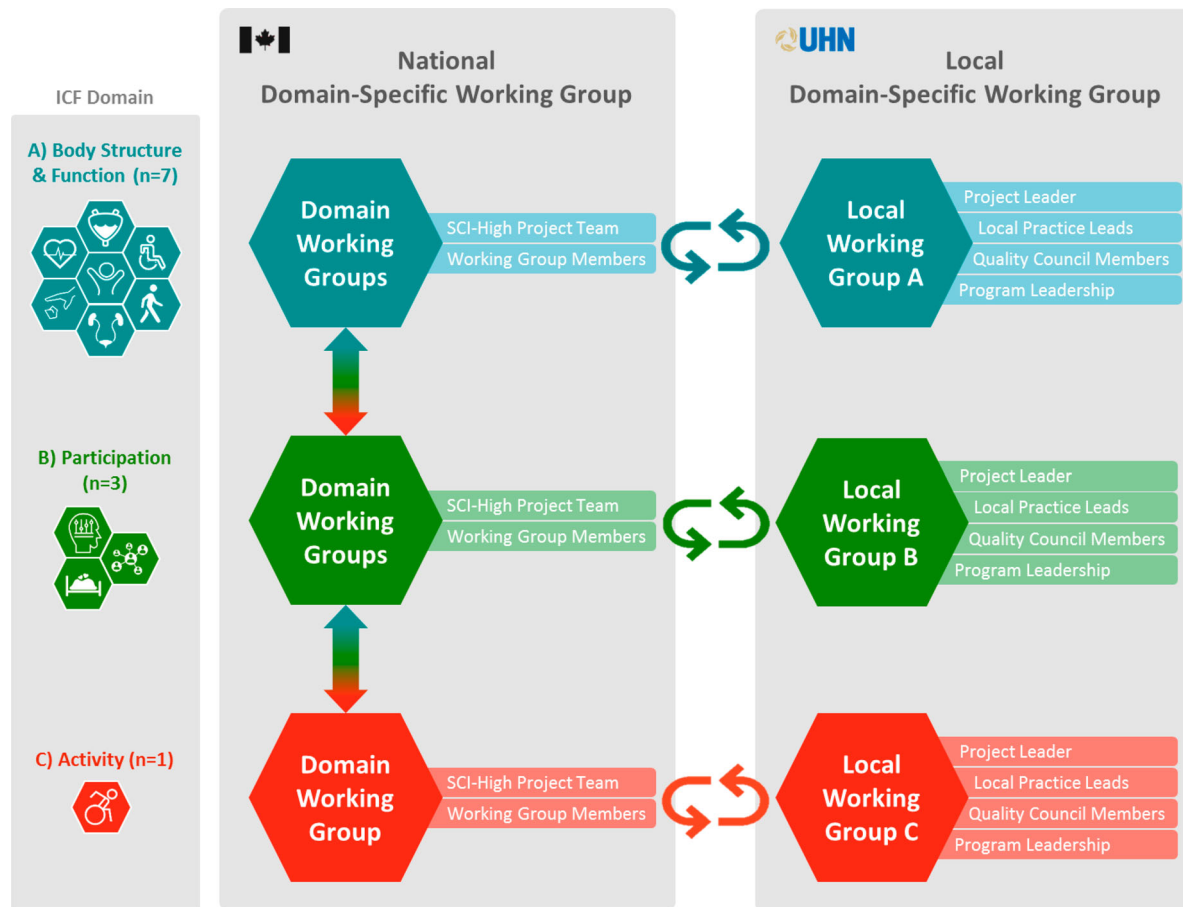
ICF Domain

A) Body Structure & Function (n=7)

B) Participation (n=3)

C) Activity (n=1)

National
Domain-Specific Working Group

Domain Working Groups
SCI-High Project Team
Working Group Members

Domain Working Groups
SCI-High Project Team
Working Group Members

Domain Working Group
SCI-High Project Team
Working Group Members

UHN
Local
Domain-Specific Working Group

Local Working Group A
Project Leader
Local Practice Leads
Quality Council Members
Program Leadership

Local Working Group B
Project Leader
Local Practice Leads
Quality Council Members
Program Leadership

Local Working Group C
Project Leader
Local Practice Leads
Quality Council Members
Program Leadership